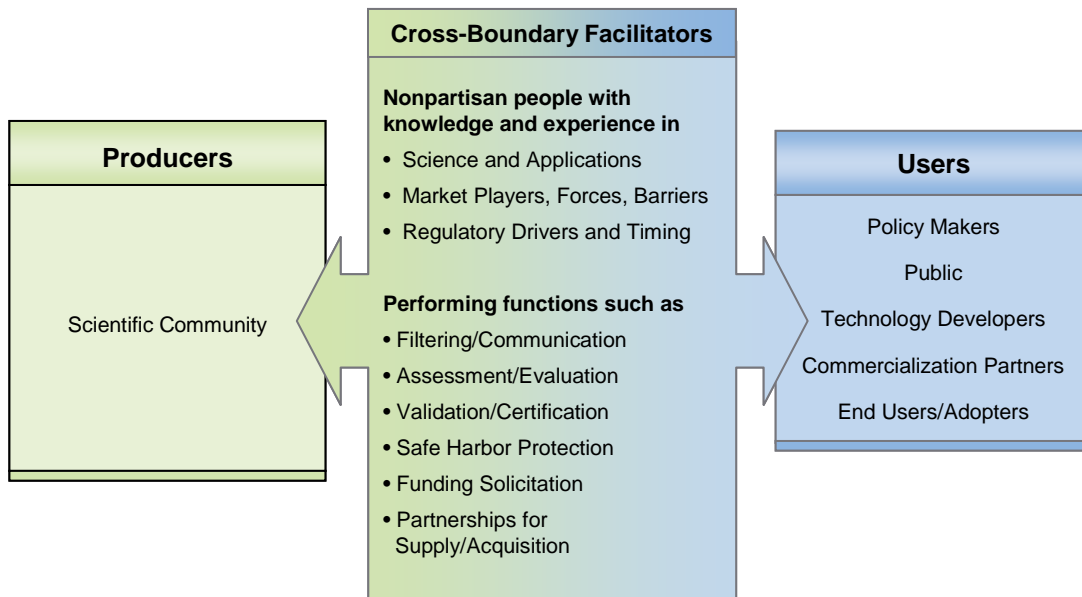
Cross-Boundary Facilitators

Nonpartisan people with knowledge and experience in

• Science and Applications
• Market Players, Forces, Barriers
• Regulatory Drivers and Timing

Performing functions such as

• Filtering/Communication
• Assessment/Evaluation
• Validation/Certification
• Safe Harbor Protection
• Funding Solicitation
• Partnerships for Supply/Acquisition

Producers

Scientific Community

Users

Policy Makers

Public

Technology Developers

Commercialization Partners

End Users/Adopters